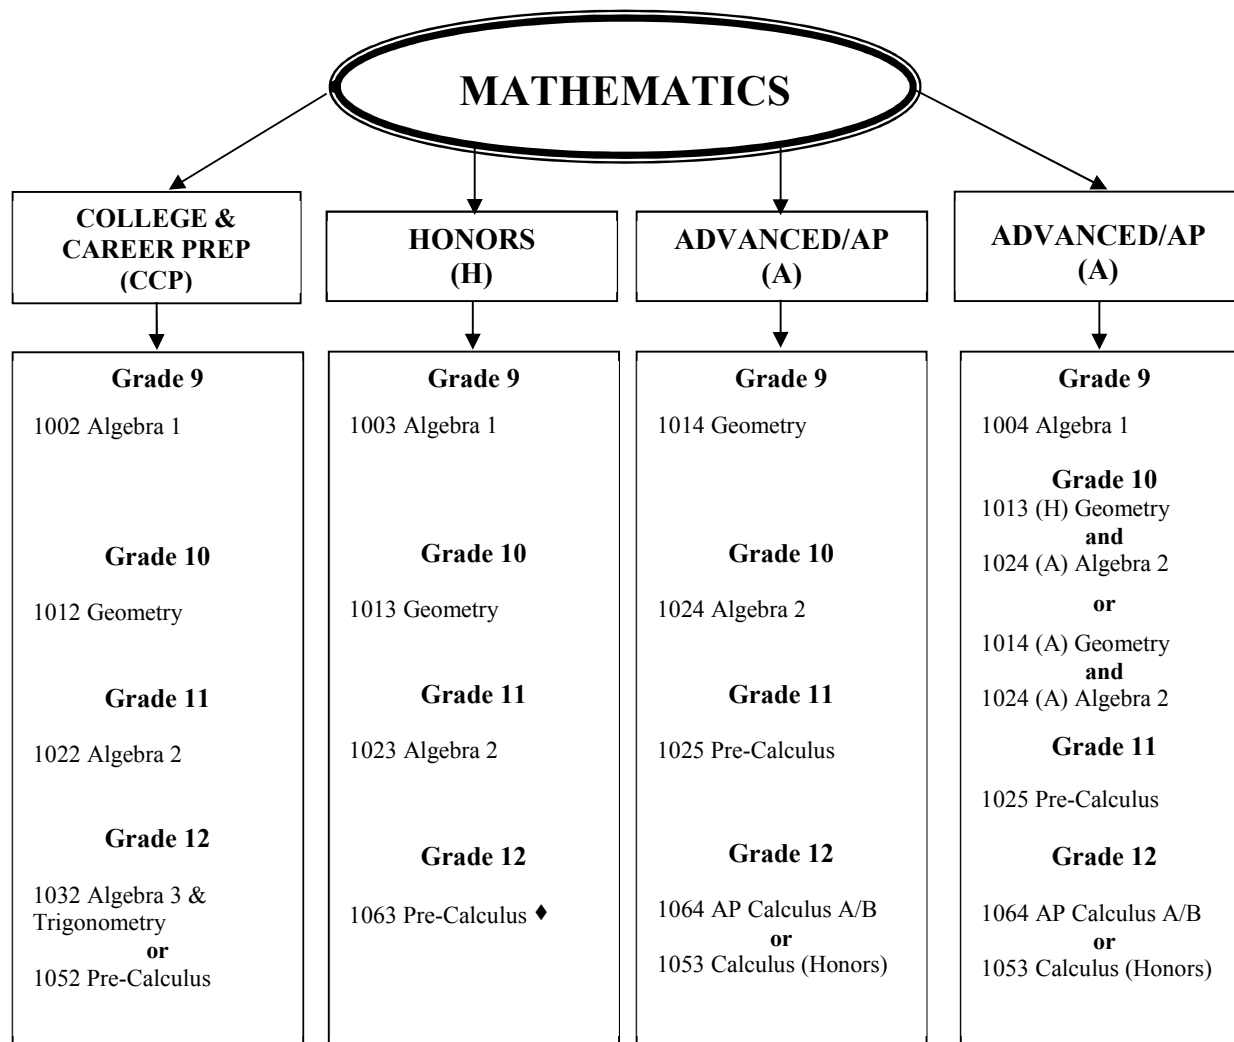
MATHEMATICS

COLLEGE & CAREER PREP (CCP)

Grade 9
1002 Algebra 1

Grade 10
1012 Geometry

Grade 11
1022 Algebra 2

Grade 12
1032 Algebra 3 & Trigonometry
or
1052 Pre-Calculus

HONORS (H)

Grade 9
1003 Algebra 1

Grade 10
1013 Geometry

Grade 11
1023 Algebra 2

Grade 12
1063 Pre-Calculus ♦

ADVANCED/AP (A)

Grade 9
1014 Geometry

Grade 10
1024 Algebra 2

Grade 11
1025 Pre-Calculus

Grade 12
1064 AP Calculus A/B
or
1053 Calculus (Honors)

ADVANCED/AP (A)

Grade 9
1004 Algebra 1

Grade 10
1013 (H) Geometry
and
1024 (A) Algebra 2
or
1014 (A) Geometry
and
1024 (A) Algebra 2

Grade 11
1025 Pre-Calculus

Grade 12
1064 AP Calculus A/B
or
1053 Calculus (Honors)